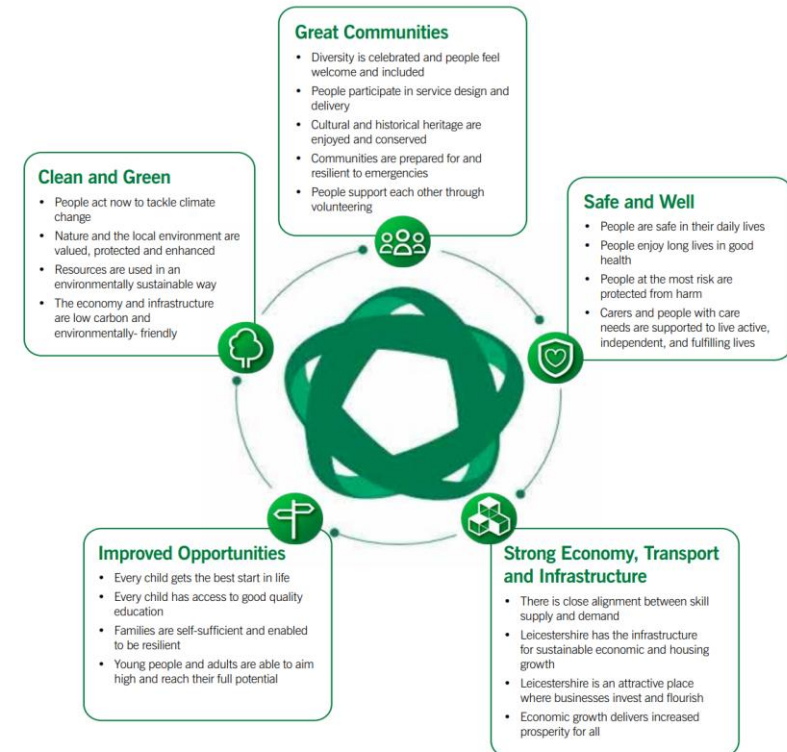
Great Communities

- Diversity is celebrated and people feel welcome and included
- People participate in service design and delivery
- Cultural and historical heritage are enjoyed and conserved
- Communities are prepared for and resilient to emergencies
- People support each other through volunteering

Clean and Green

- People act now to tackle climate change
- Nature and the local environment are valued, protected and enhanced
- Resources are used in an environmentally sustainable way
- The economy and infrastructure are low carbon and environmentally- friendly

Safe and Well

- People are safe in their daily lives
- People enjoy long lives in good health
- People at the most risk are protected from harm
- Carers and people with care needs are supported to live active, independent, and fulfilling lives

Improved Opportunities

- Every child gets the best start in life
- Every child has access to good quality education
- Families are self-sufficient and enabled to be resilient
- Young people and adults are able to aim high and reach their full potential

Strong Economy, Transport and Infrastructure

- There is close alignment between skill supply and demand
- Leicestershire has the infrastructure for sustainable economic and housing growth
- Leicestershire is an attractive place where businesses invest and flourish
- Economic growth delivers increased prosperity for all